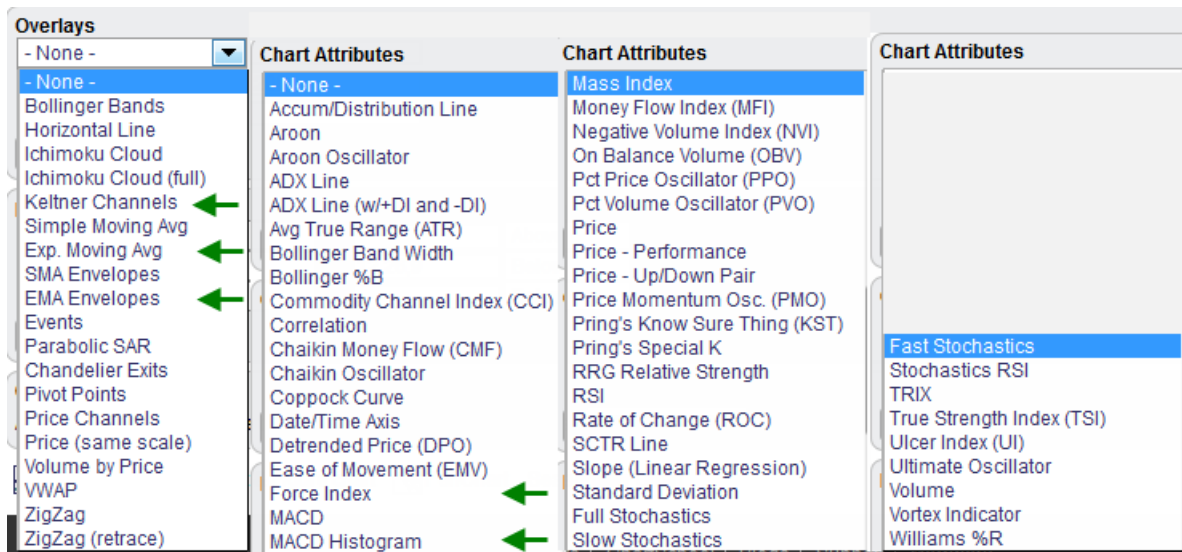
Overlays
- None -

- None -
Bollinger Bands
Horizontal Line
Ichimoku Cloud
Ichimoku Cloud (full)
Keltner Channels
Simple Moving Avg
Exp. Moving Avg
SMA Envelopes
EMA Envelopes
Events
Parabolic SAR
Chandelier Exits
Pivot Points
Price Channels
Price (same scale)
Volume by Price
VWAP
ZigZag
ZigZag (retrace)

Chart Attributes
- None -
Accum/Distribution Line
Aroon
Aroon Oscillator
ADX Line
ADX Line (w/+DI and -DI)
Avg True Range (ATR)
Bollinger Band Width
Bollinger %B
Commodity Channel Index (CCI)
Correlation
Chaikin Money Flow (CMF)
Chaikin Oscillator
Coppock Curve
Date/Time Axis
Detrended Price (DPO)
Ease of Movement (EMV)
Force Index
MACD
MACD Histogram

Chart Attributes
Mass Index
Money Flow Index (MFI)
Negative Volume Index (NVI)
On Balance Volume (OBV)
Pct Price Oscillator (PPO)
Pct Volume Oscillator (PVO)
Price
Price - Performance
Price - Up/Down Pair
Price Momentum Osc. (PMO)
Pring's Know Sure Thing (KST)
Pring's Special K
RRG Relative Strength
RSI
Rate of Change (ROC)
SCTR Line
Slope (Linear Regression)
Standard Deviation
Full Stochastics
Slow Stochastics

Chart Attributes
Fast Stochastics
Stochastics RSI
TRIX
True Strength Index (TSI)
Ulcer Index (UI)
Ultimate Oscillator
Volume
Vortex Indicator
Williams %R